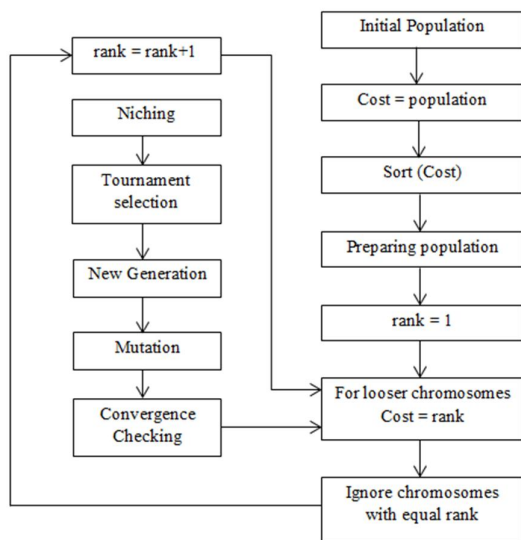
rank = rank+1

Niching

Tournament selection

New Generation

Mutation

Convergence Checking

Initial Population

Cost = population

Sort (Cost)

Preparing population

rank = 1

For looser chromosomes Cost = rank

Ignore chromosomes with equal rank